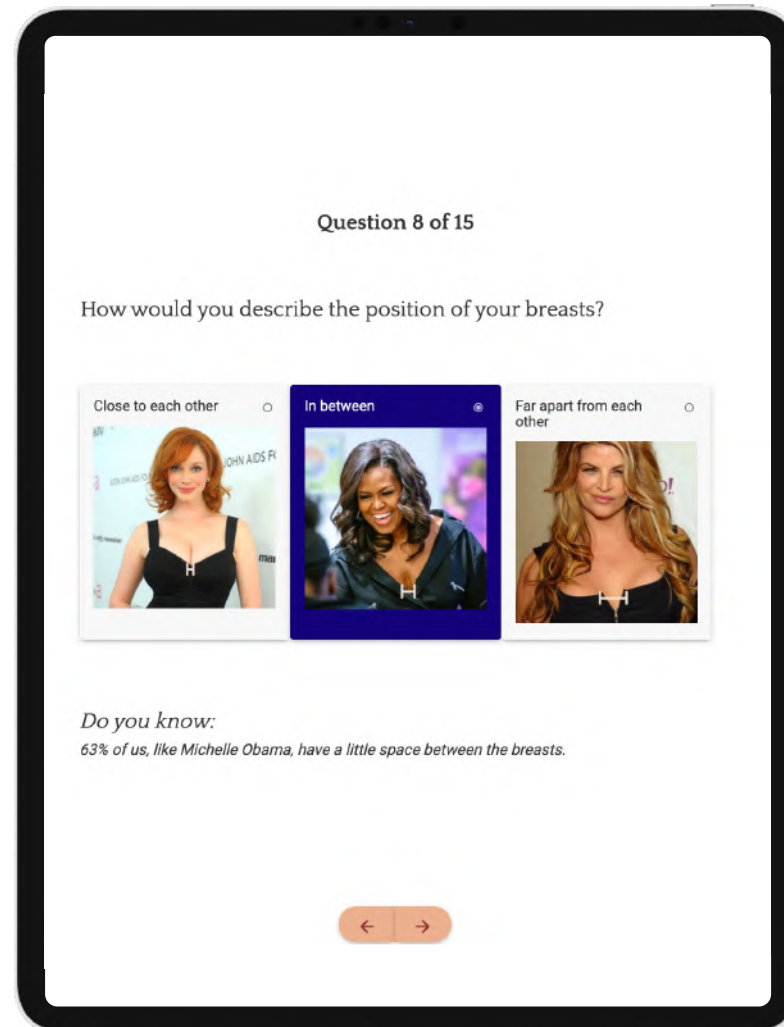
Question 8 of 15

How would you describe the position of your breasts?

Close to each other

JOHN AIDS F

In between

Far apart from each other

Do you know:
63% of us, like Michelle Obama, have a little space between the breasts.

← →